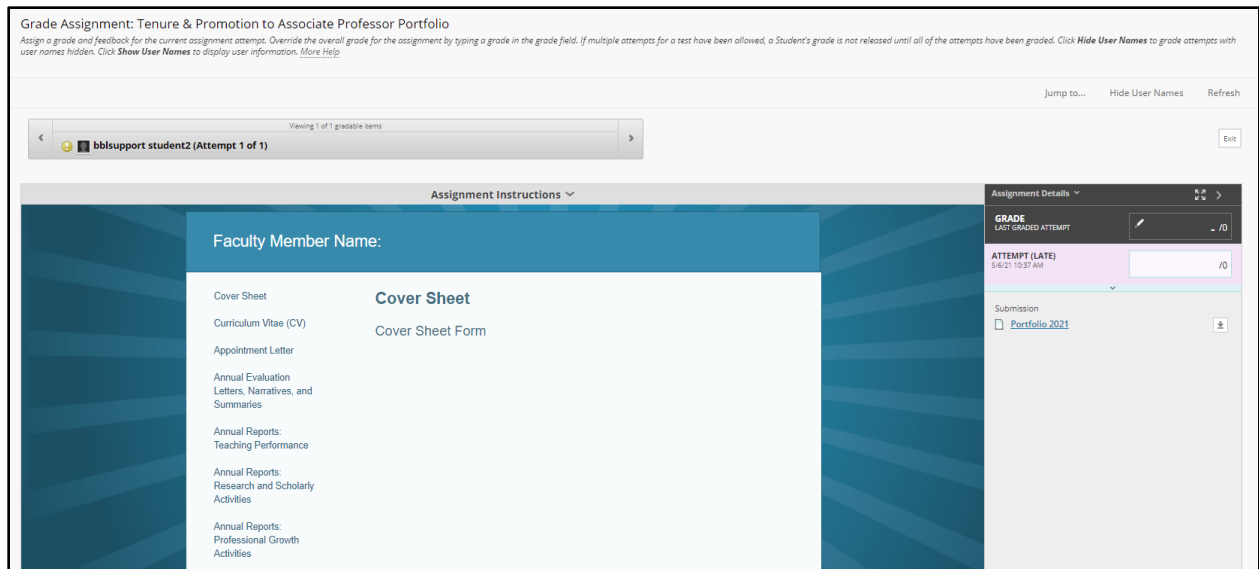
Grade Assignment: Tenure & Promotion to Associate Professor Portfolio

Assign a grade and feedback for the current assignment attempt. Override the overall grade for the assignment by typing a grade in the grade field. If multiple attempts for a test have been allowed, a Student's grade is not released until all of the attempts have been graded. Click **Hide User Names** to grade attempts with user names hidden. Click **Show User Names** to display user information. More Help

Jump to... Hide User Names Refresh

Viewing 1 of 1 gradable items

bblsupport student2 (Attempt 1 of 1)

Exit

Assignment Instructions

Assignment Details

GRADE
LAST GRADED ATTEMPT

- /0

ATTEMPT (LATE)
5/6/21 10:37 AM

/0

Submission

Portfolio 2021

Faculty Member Name:

Cover Sheet

Curriculum Vitae (CV)

Appointment Letter

Annual Evaluation Letters, Narratives, and Summaries

Annual Reports: Teaching Performance

Annual Reports: Research and Scholarly Activities

Annual Reports: Professional Growth Activities

Cover Sheet

Cover Sheet Form